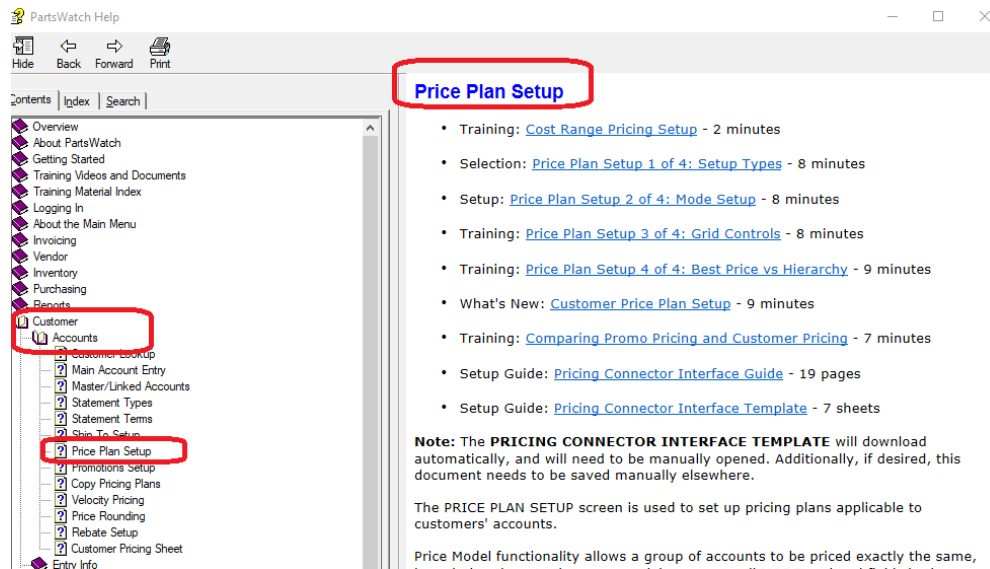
PartsWatch Help

Hide Back Forward Print

Contents Index Search

Overview
About PartsWatch
Getting Started
Training Videos and Documents
Training Material Index
Logging In
About the Main Menu
Invoicing
Vendor
Inventory
Purchasing
Reports
Customer
Accounts
Customer Lookup
Main Account Entry
Master/Linked Accounts
Statement Types
Statement Terms
Ship To Setup
Price Plan Setup
Promotions Setup
Copy Pricing Plans
Velocity Pricing
Price Rounding
Rebate Setup
Customer Pricing Sheet
Entry Info

Price Plan Setup

- Training: Cost Range Pricing Setup - 2 minutes
- Selection: Price Plan Setup 1 of 4: Setup Types - 8 minutes
- Setup: Price Plan Setup 2 of 4: Mode Setup - 8 minutes
- Training: Price Plan Setup 3 of 4: Grid Controls - 8 minutes
- Training: Price Plan Setup 4 of 4: Best Price vs Hierarchy - 9 minutes
- What's New: Customer Price Plan Setup - 9 minutes
- Training: Comparing Promo Pricing and Customer Pricing - 7 minutes
- Setup Guide: Pricing Connector Interface Guide - 19 pages
- Setup Guide: Pricing Connector Interface Template - 7 sheets

Note: The PRICING CONNECTOR INTERFACE TEMPLATE will download automatically, and will need to be manually opened. Additionally, if desired, this document needs to be saved manually elsewhere.

The PRICE PLAN SETUP screen is used to set up pricing plans applicable to customers' accounts.

Price Model functionality allows a group of accounts to be priced exactly the same, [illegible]